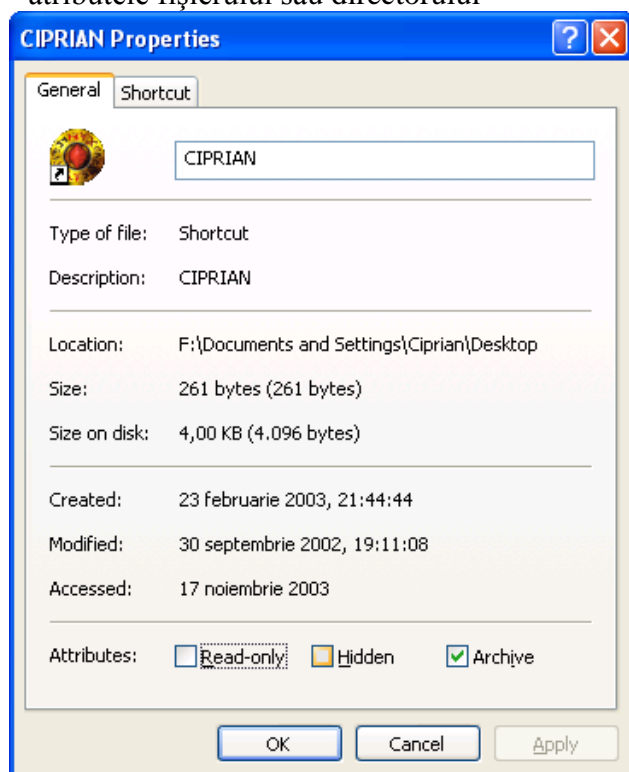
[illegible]

CIPRIAN Properties

General | Shortcut

CIPRIAN

Type of file: Shortcut

Description: CIPRIAN

Location: F:\Documents and Settings\Ciprian\Desktop

Size: 261 bytes (261 bytes)

Size on disk: 4,00 KB (4.096 bytes)

Created: 23 februarie 2003, 21:44:44

Modified: 30 septembrie 2002, 19:11:08

Accessed: 17 noiembrie 2003

Attributes: Read-only Hidden Archive

OK Cancel Apply